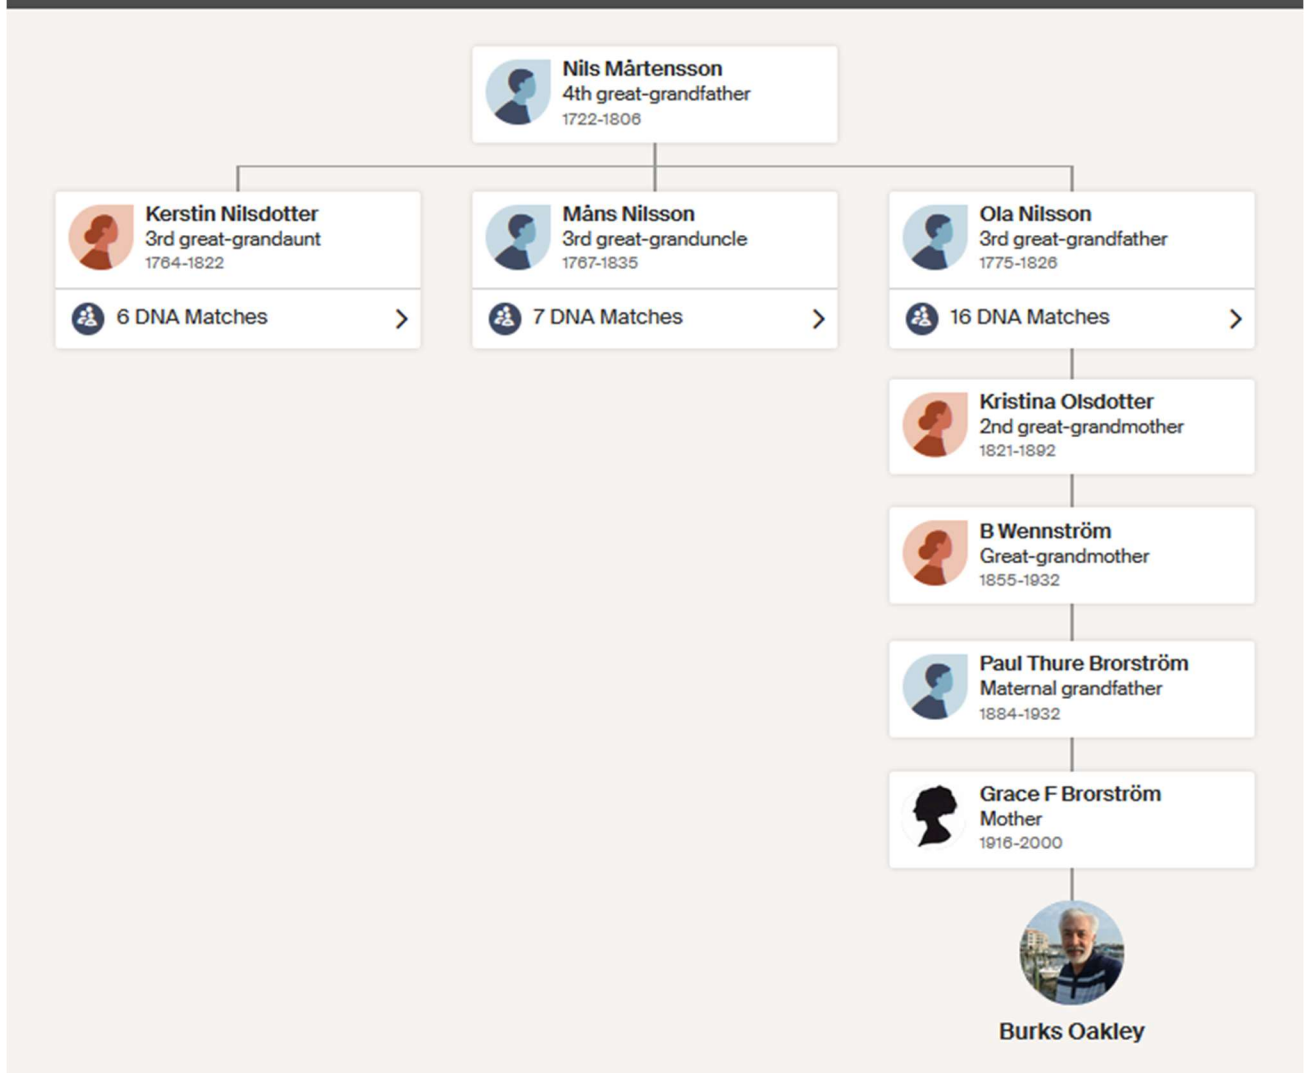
Nils Mårtensson
4th great-grandfather
1722-1806

Kerstin Nilsdotter
3rd great-grandaunt
1764-1822

6 DNA Matches

Måns Nilsson
3rd great-granduncle
1767-1835

7 DNA Matches

Ola Nilsson
3rd great-grandfather
1775-1826

16 DNA Matches

Kristina Olsdotter
2nd great-grandmother
1821-1892

B Wennström
Great-grandmother
1855-1932

Paul Thure Brorström
Maternal grandfather
1884-1932

Grace F Brorström
Mother
1916-2000

Burks Oakley